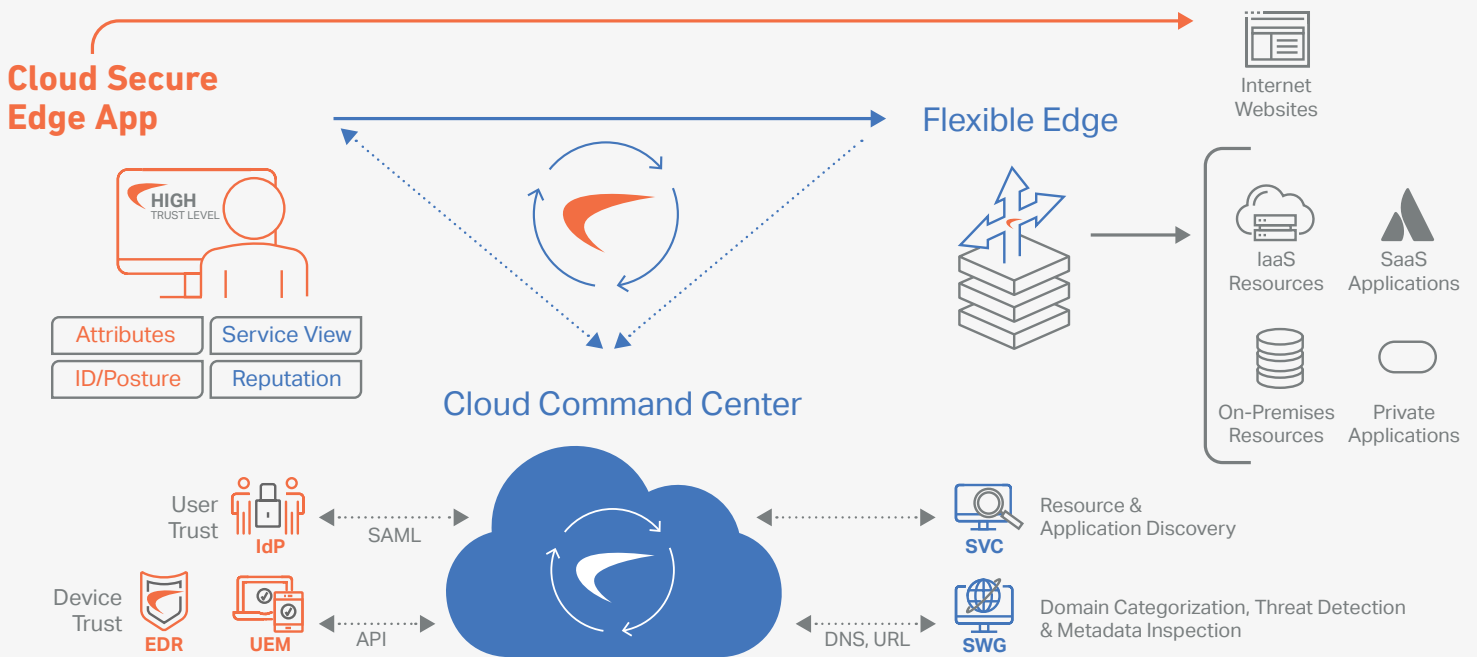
Cloud Secure Edge App

Internet Websites

Flexible Edge

HIGH
TRUST LEVEL

Attributes
Service View
ID/Posture
Reputation

IaaS Resources
SaaS Applications
On-Premises Resources
Private Applications

Cloud Command Center

User Trust
IdP
SAML

Device Trust
EDR
UEM
API

SVC
Resource & Application Discovery

SWG
DNS, URL
Domain Categorization, Threat Detection & Metadata Inspection